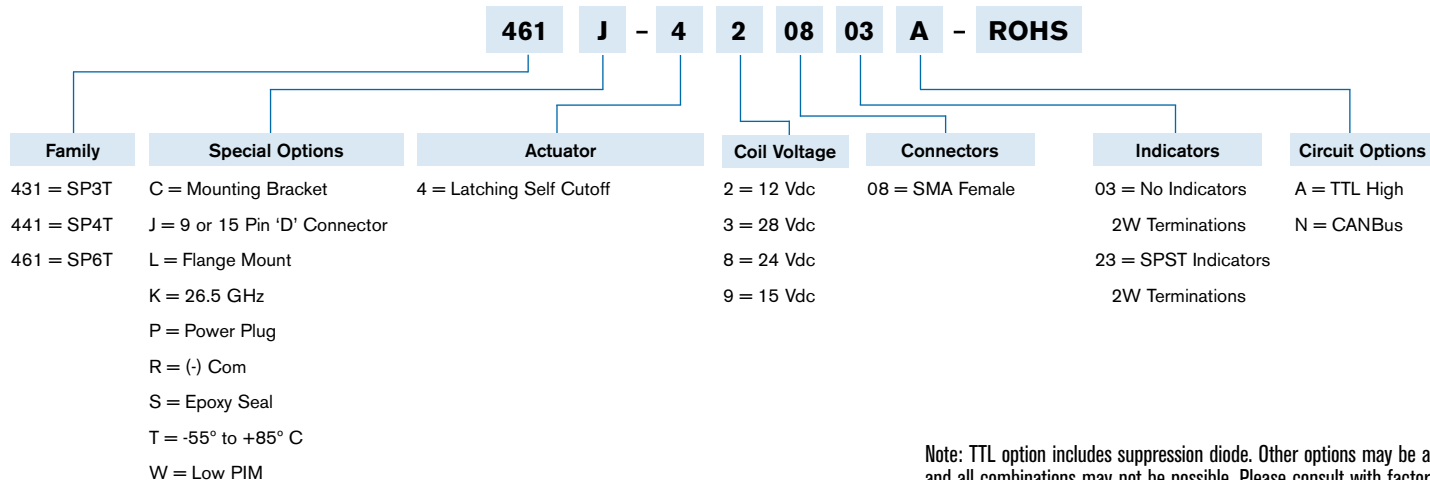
461 J - 4 2 08 03 A - ROHS

Family
431 = SP3T
441 = SP4T
461 = SP6T

Special Options
C = Mounting Bracket
J = 9 or 15 Pin 'D' Connector
L = Flange Mount
K = 26.5 GHz
P = Power Plug
R = (-) Com
S = Epoxy Seal
T = -55° to +85° C
W = Low PIM

Actuator
4 = Latching Self Cutoff

Coil Voltage
2 = 12 Vdc
3 = 28 Vdc
8 = 24 Vdc
9 = 15 Vdc

Connectors
08 = SMA Female

Indicators
03 = No Indicators
2W Terminations
23 = SPST Indicators
2W Terminations

Circuit Options
A = TTL High
N = CANBus

Note: TTL option includes suppression diode. Other options may be a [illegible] and all combinations may not be possible. Please consult with factor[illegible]